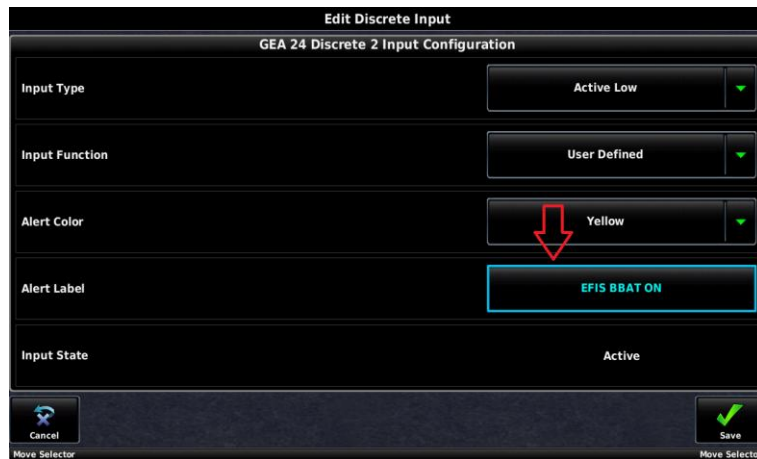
Edit Discrete Input

GEA 24 Discrete 2 Input Configuration

Input Type
Active Low

Input Function
User Defined

Alert Color
Yellow

Alert Label
EFIS BBAT ON

Input State
Active

Cancel
Move Selector

Save
Move Selecto